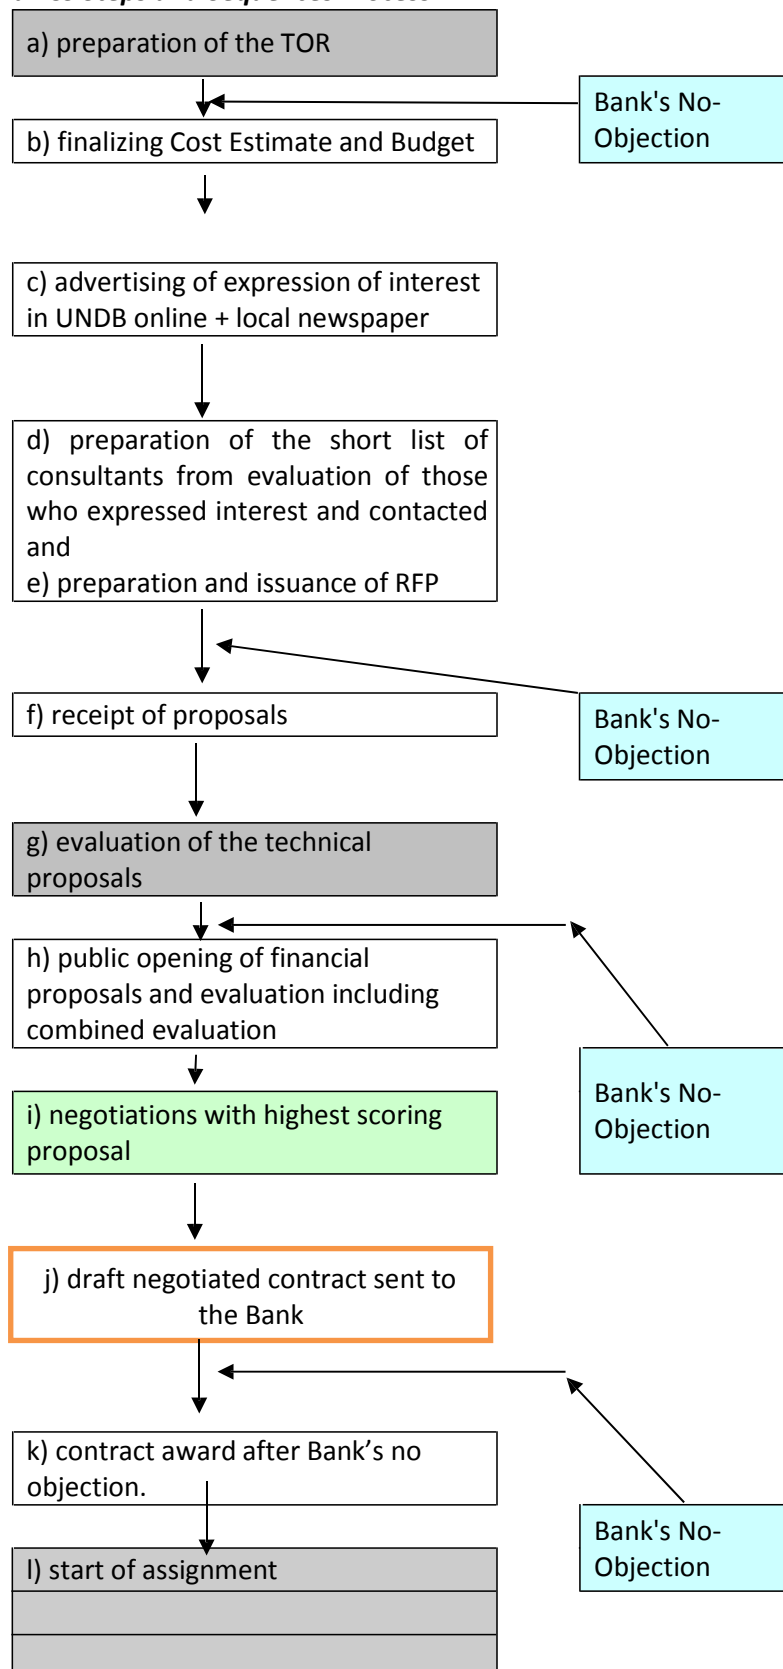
a) preparation of the TOR

Bank's No-Objection

b) finalizing Cost Estimate and Budget

c) advertising of expression of interest in UNDB online + local newspaper

d) preparation of the short list of consultants from evaluation of those who expressed interest and contacted and
e) preparation and issuance of RFP

f) receipt of proposals

Bank's No-Objection

g) evaluation of the technical proposals

h) public opening of financial proposals and evaluation including combined evaluation

Bank's No-Objection

i) negotiations with highest scoring proposal

j) draft negotiated contract sent to the Bank

k) contract award after Bank's no objection.

Bank's No-Objection

l) start of assignment